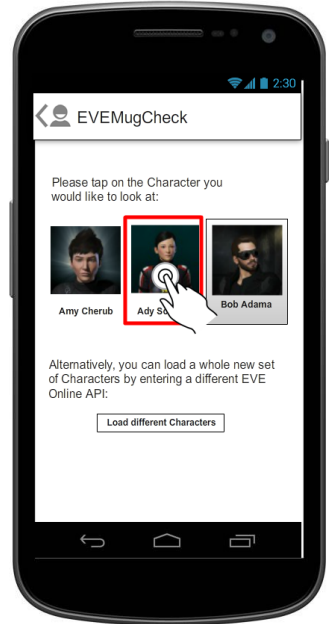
2:30

EVEMugCheck

Please tap on the Character you would like to look at:

Amy Cherub

Ady So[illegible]

Bob Adama

Alternatively, you can load a whole new set of Characters by entering a different EVE Online API:

Load different Characters